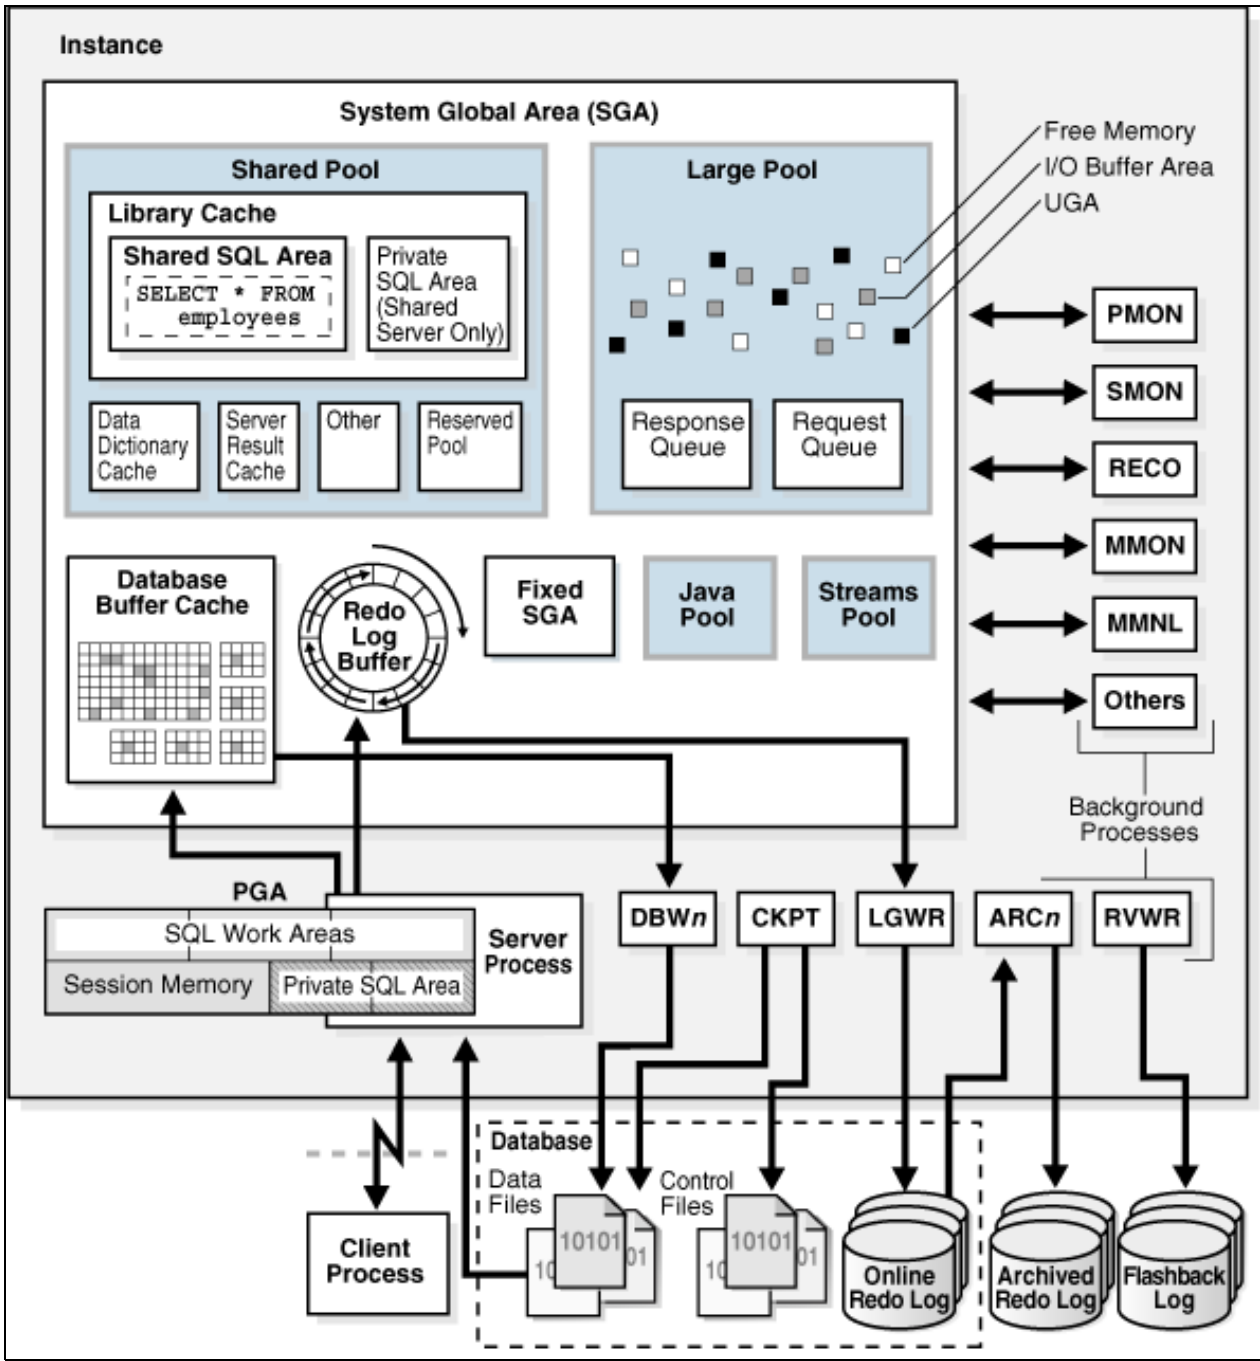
Instance

System Global Area (SGA)

Shared Pool

Library Cache

Shared SQL Area

SELECT * FROM employees

Private SQL Area (Shared Server Only)

Data Dictionary Cache

Server Result Cache

Other

Reserved Pool

Large Pool

Free Memory

I/O Buffer Area

UGA

Response Queue

Request Queue

PMON

SMON

RECO

MMON

MMNL

Others

Database Buffer Cache

Redo Log Buffer

Fixed SGA

Java Pool

Streams Pool

Background Processes

PGA

SQL Work Areas

Session Memory

Private SQL Area

Server Process

DBW*n*

CKPT

LGWR

ARC*n*

RVWR

Database

Data Files

Control Files

10101

10101

Client Process

Online Redo Log

Archived Redo Log

Flashback Log